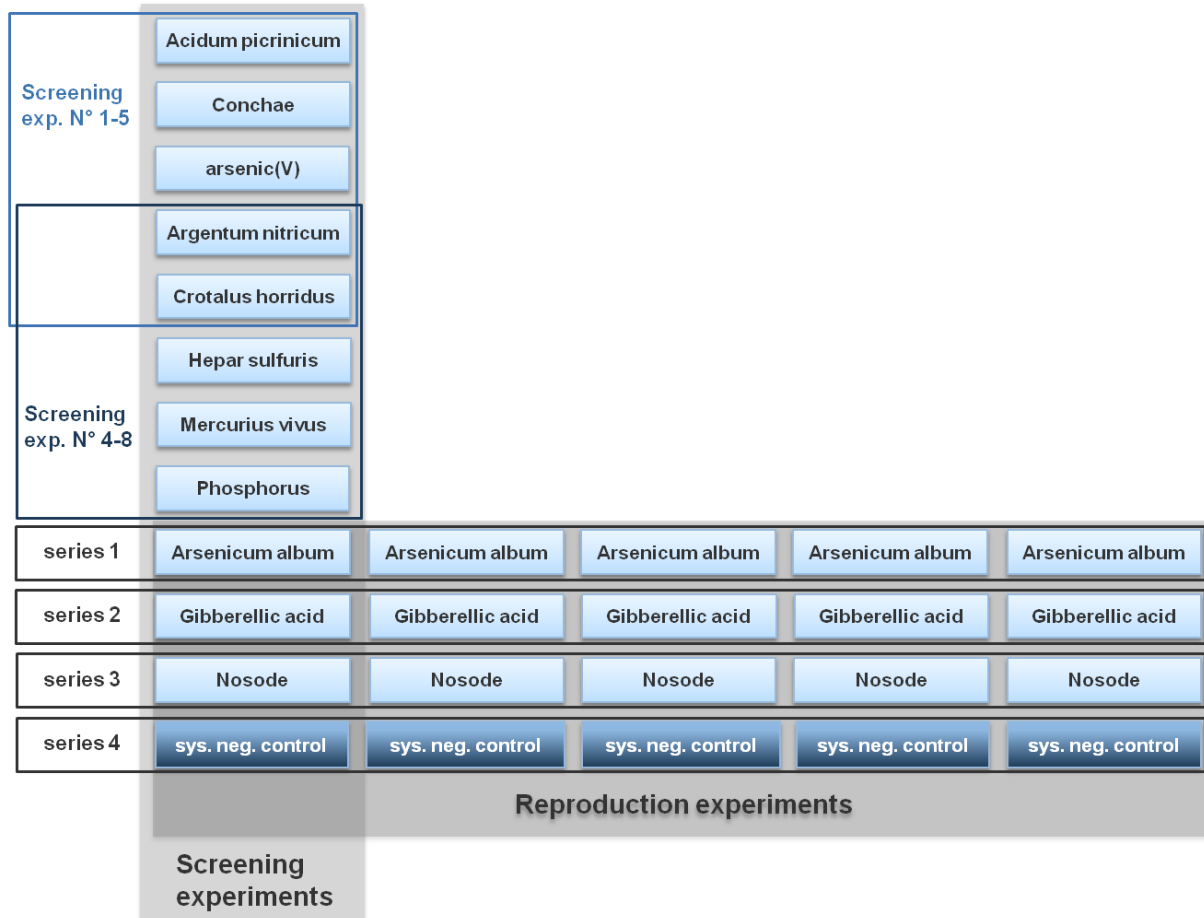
Screening exp. N° 1-5

Acidum picrinicum

Conchae

arsenic(V)

Argentum nitricum

Crotalus horridus

Hepar sulfuris

Mercurius vivus

Phosphorus

Screening exp. N° 4-8

| series 1 | Arsenicum album | Arsenicum album | Arsenicum album | Arsenicum album | Arsenicum album |
|---|---|---|---|---|---|
| series 2 | Gibberellic acid | Gibberellic acid | Gibberellic acid | Gibberellic acid | Gibberellic acid |
| series 3 | Nosode | Nosode | Nosode | Nosode | Nosode |
| series 4 | sys. neg. control | sys. neg. control | sys. neg. control | sys. neg. control | sys. neg. control |

Reproduction experiments

Screening experiments